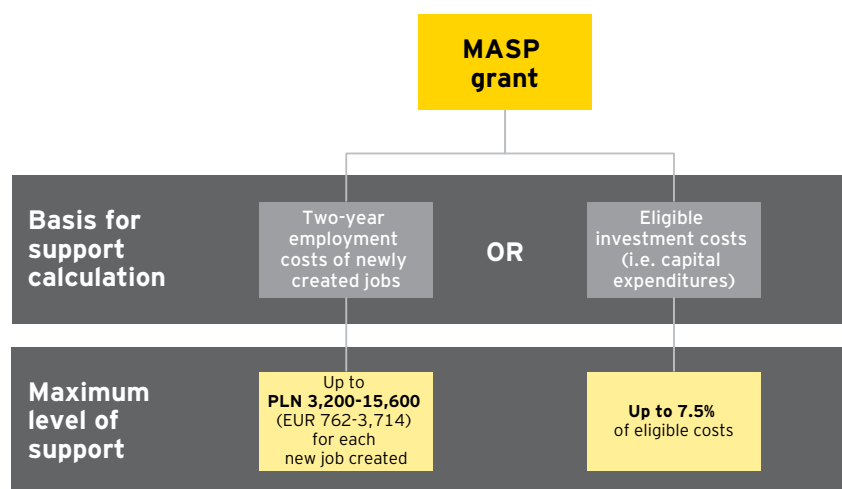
MASP grant

Basis for support calculation

Two-year employment costs of newly created jobs

OR

Eligible investment costs (i.e. capital expenditures)

Maximum level of support

Up to **PLN 3,200-15,600** (EUR 762-3,714) for each new job created

**Up to 7.5%** of eligible costs